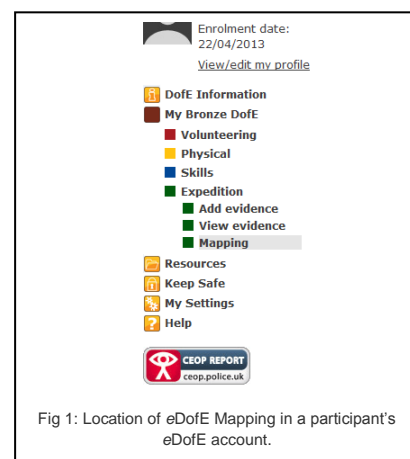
Enrolment date:
22/04/2013

View/edit my profile

DofE Information
My Bronze DofE
Volunteering
Physical
Skills
Expedition
Add evidence
View evidence
Mapping
Resources
Keep Safe
My Settings
Help

CEOP REPORT
ceop.police.uk

Fig 1: Location of eDofE Mapping in a participant's eDofE account.